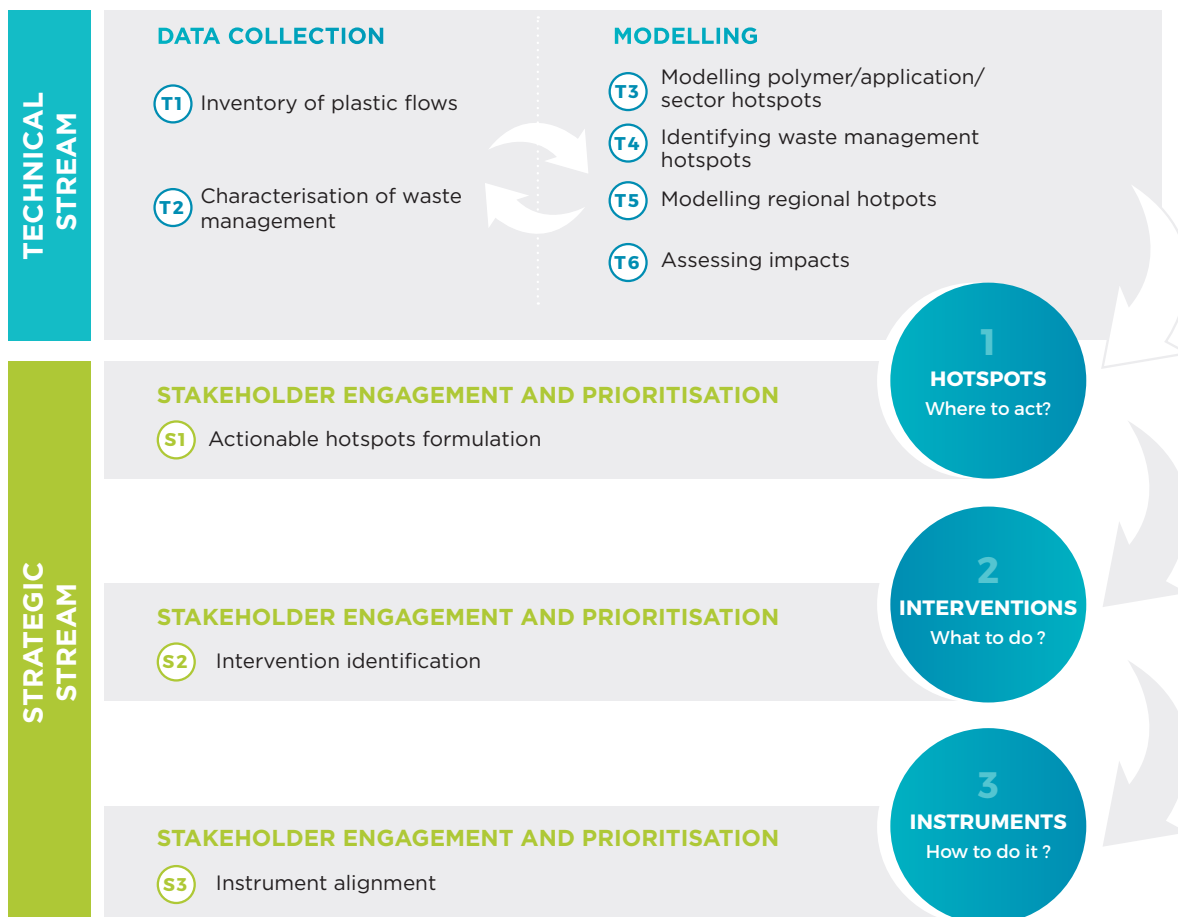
TECHNICAL STREAM

DATA COLLECTION

T1 Inventory of plastic flows

T2 Characterisation of waste management

MODELLING

T3 Modelling polymer/application/ sector hotspots

T4 Identifying waste management hotspots

T5 Modelling regional hotpots

T6 Assessing impacts

1
HOTSPOTS
Where to act?

STRATEGIC STREAM

STAKEHOLDER ENGAGEMENT AND PRIORITISATION

S1 Actionable hotspots formulation

2
INTERVENTIONS
What to do ?

STAKEHOLDER ENGAGEMENT AND PRIORITISATION

S2 Intervention identification

3
INSTRUMENTS
How to do it ?

STAKEHOLDER ENGAGEMENT AND PRIORITISATION

S3 Instrument alignment